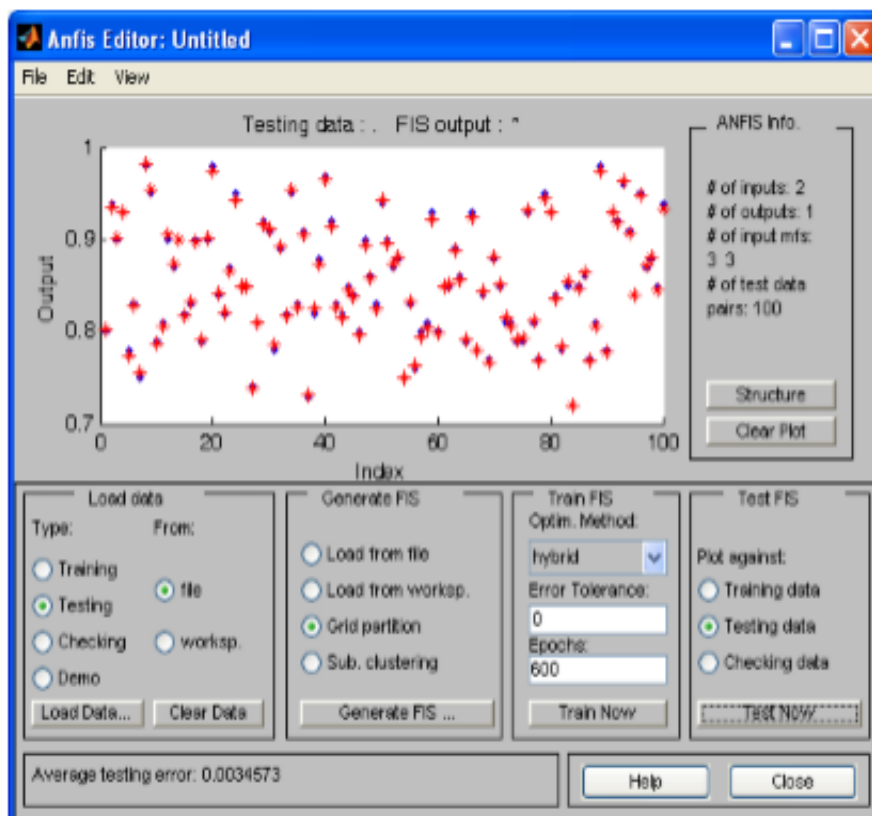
Anfis Editor: Untitled

File Edit View

Testing data : . FIS output : *

1
0.9
0.8
0.7
Output
0 20 40 60 80 100
Index

ANFIS Info.

# of inputs: 2
# of outputs: 1
# of input mfs:
3 3
# of test data pairs: 100

Structure
Clear Plot

Load data
Type:
Training
Testing
Checking
Demo
From:
file
worksp.
Load Data...
Clear Data

Generate FIS
Load from file
Load from worksp.
Grid partition
Sub. clustering
Generate FIS ...

Train FIS
Optim. Method:
hybrid
Error Tolerance:
0
Epochs:
600
Train Now

Test FIS
Plot against:
Training data
Testing data
Checking data
Test Now

Average testing error: 0.0034573

Help
Close